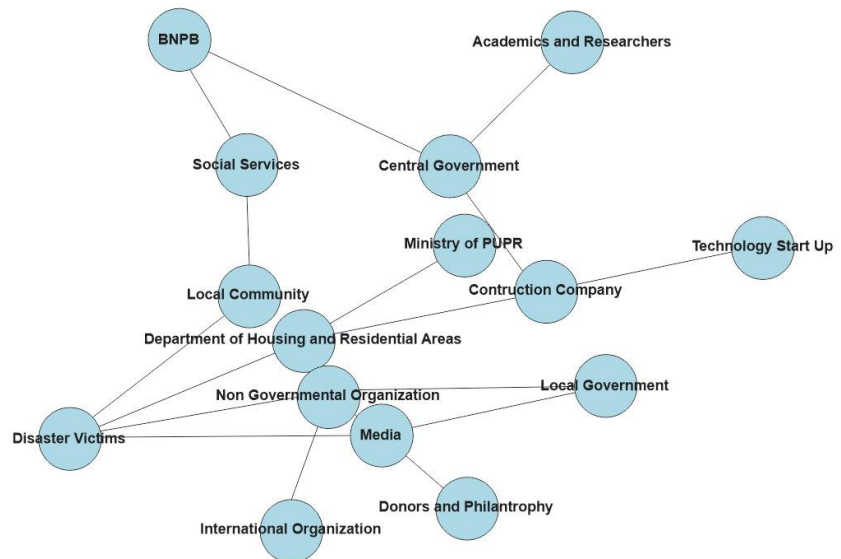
BNPB

Academics and Researchers

Social Services

Central Government

Ministry of PUPR

Technology Start Up

Local Community

Contruction Company

Department of Housing and Residential Areas

Non Governmental Organization

Local Government

Disaster Victims

Media

Donors and Philantrophy

International Organization